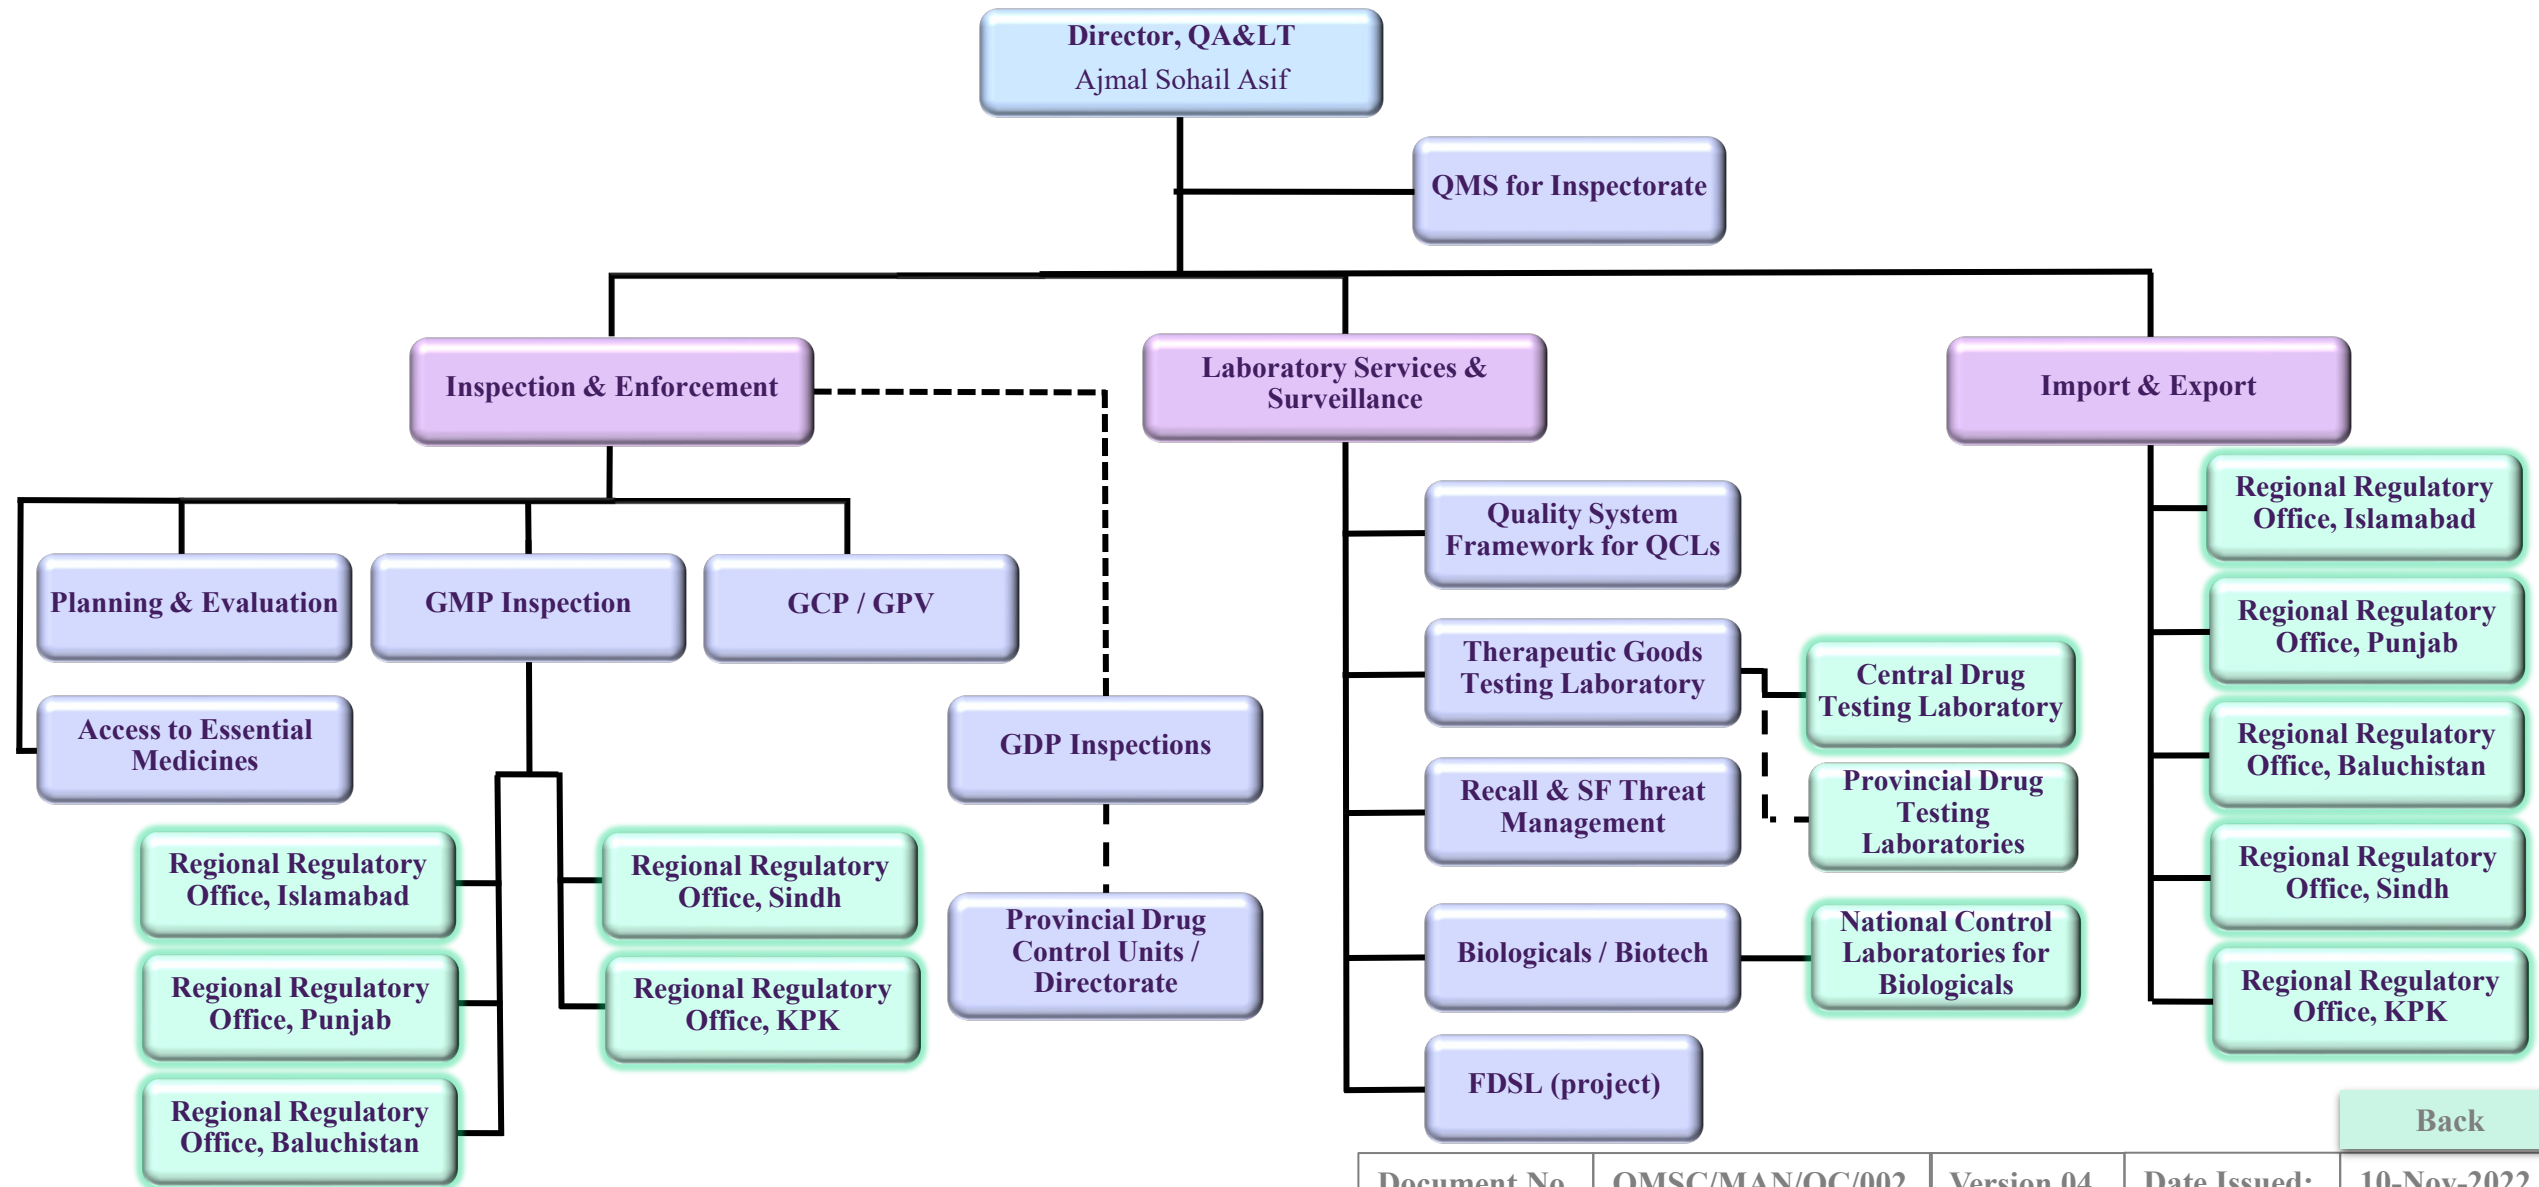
Director, QA&LT
Ajmal Sohail Asif

QMS for Inspectorate

Inspection & Enforcement

Laboratory Services & Surveillance

Import & Export

Planning & Evaluation

GMP Inspection

GCP / GPV

Access to Essential Medicines

GDP Inspections

Provincial Drug Control Units / Directorate

Regional Regulatory Office, Islamabad

Regional Regulatory Office, Punjab

Regional Regulatory Office, Baluchistan

Regional Regulatory Office, Sindh

Regional Regulatory Office, KPK

Quality System Framework for QCLs

Therapeutic Goods Testing Laboratory

Central Drug Testing Laboratory

Provincial Drug Testing Laboratories

Recall & SF Threat Management

Biologicals / Biotech

National Control Laboratories for Biologicals

FDSL (project)

Regional Regulatory Office, Islamabad

Regional Regulatory Office, Punjab

Regional Regulatory Office, Baluchistan

Regional Regulatory Office, Sindh

Regional Regulatory Office, KPK

Back

| Document No | QMSC/MAN/QC/002 | Version 04 | Date Issued: | 10-Nov-2022 |